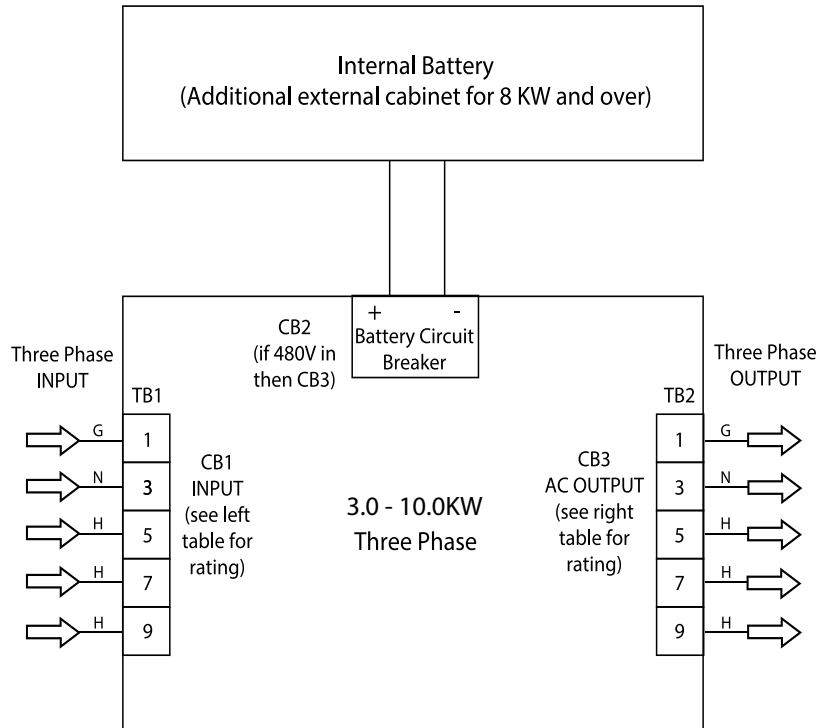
Internal Battery
(Additional external cabinet for 8 KW and over)

+ -
Battery Circuit Breaker

CB2
(if 480V in then CB3)

Three Phase INPUT

TB1

G
N
H
H
H

1
3
5
7
9

CB1
INPUT
(see left table for rating)

3.0 - 10.0KW
Three Phase

CB3
AC OUTPUT
(see right table for rating)

Three Phase OUTPUT

TB2

1
3
5
7
9

G
N
H
H
H